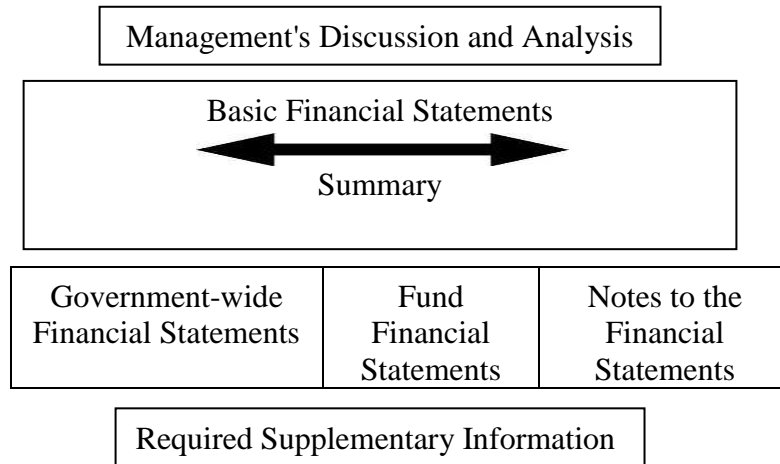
Management's Discussion and Analysis

Basic Financial Statements

Summary

| Government-wide Financial Statements | Fund Financial Statements | Notes to the Financial Statements |
|---|---|---|

Required Supplementary Information